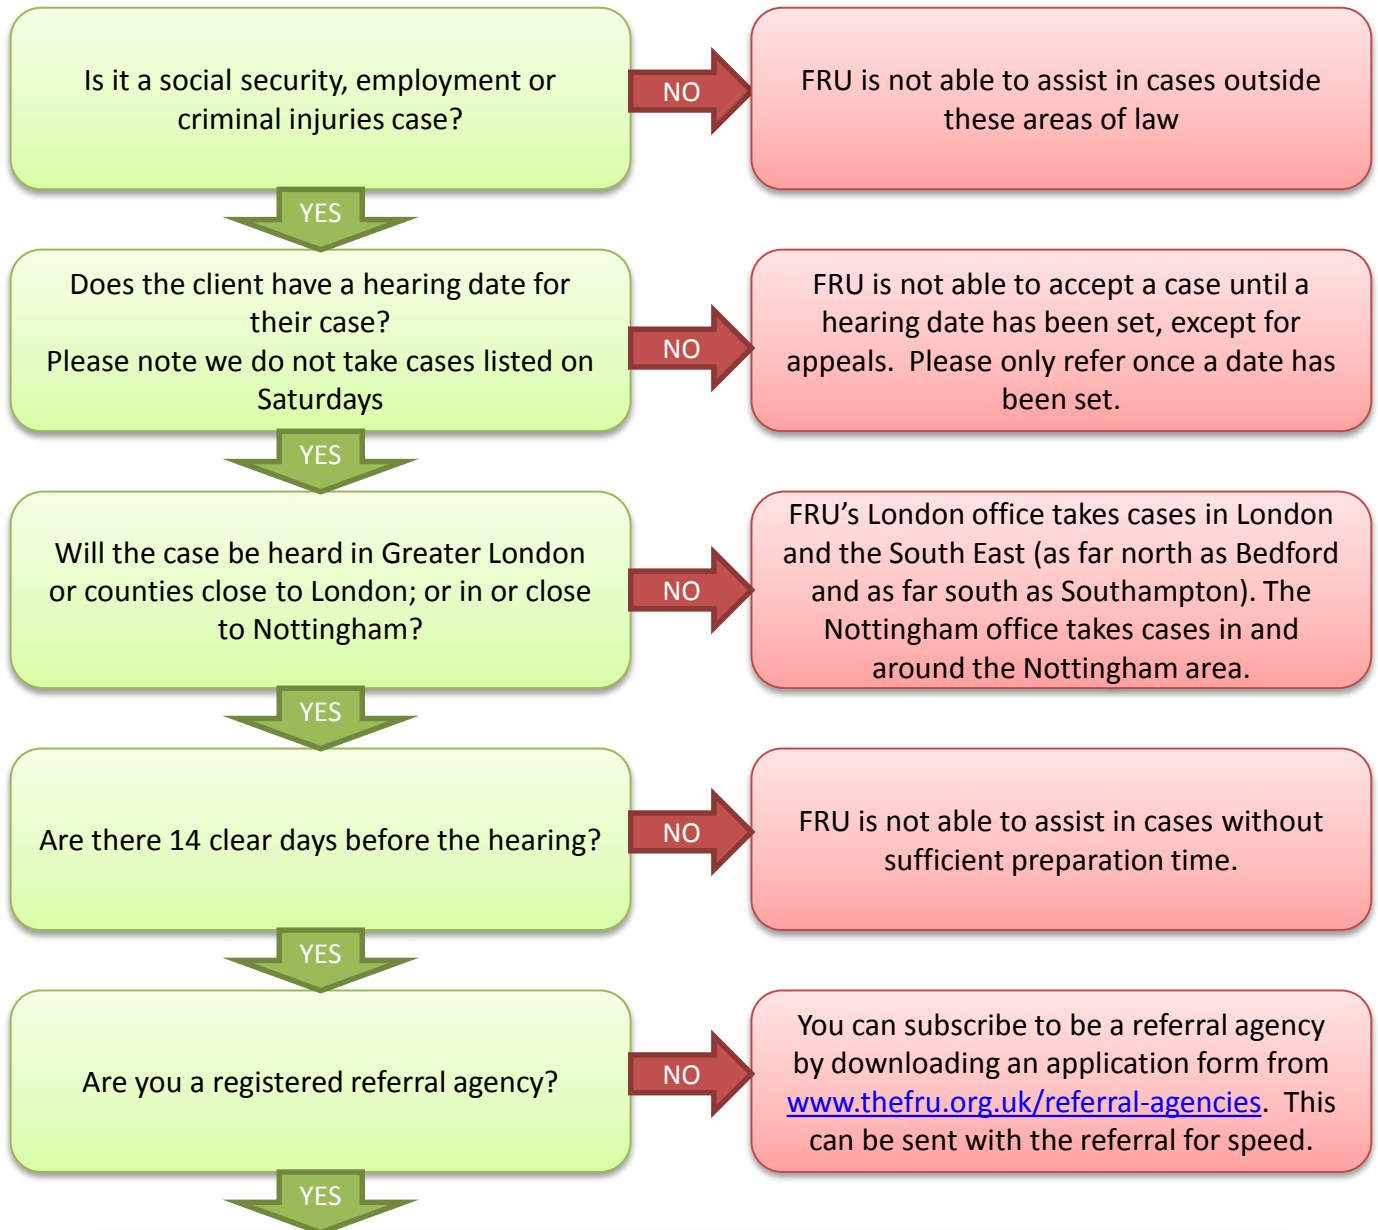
Is it a social security, employment or criminal injuries case?

NO

FRU is not able to assist in cases outside these areas of law

YES

Does the client have a hearing date for their case?
Please note we do not take cases listed on Saturdays

NO

FRU is not able to accept a case until a hearing date has been set, except for appeals. Please only refer once a date has been set.

YES

Will the case be heard in Greater London or counties close to London; or in or close to Nottingham?

NO

FRU's London office takes cases in London and the South East (as far north as Bedford and as far south as Southampton). The Nottingham office takes cases in and around the Nottingham area.

YES

Are there 14 clear days before the hearing?

NO

FRU is not able to assist in cases without sufficient preparation time.

YES

Are you a registered referral agency?

NO

You can subscribe to be a referral agency by downloading an application form from www.thefru.org.uk/referral-agencies. This can be sent with the referral for speed.

YES